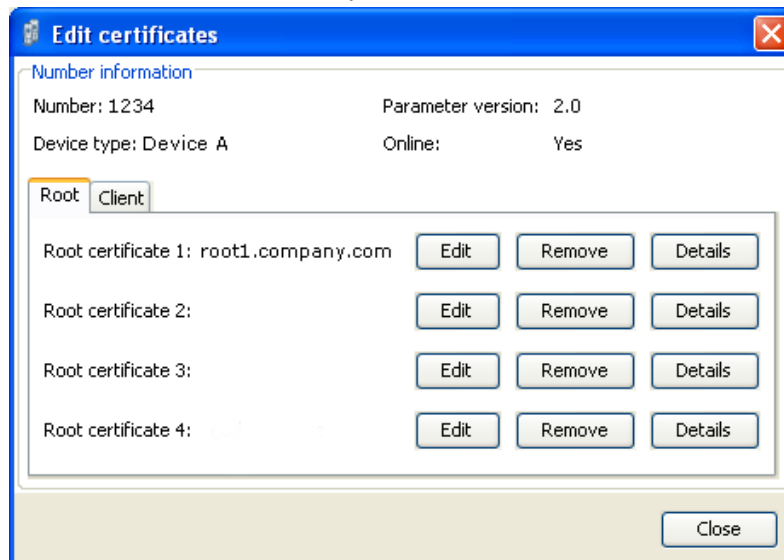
Edit certificates

Number information

Number: 1234

Parameter version: 2.0

Device type: Device A

Online: Yes

Root

Client

Root certificate 1: root1.company.com

Edit

Remove

Details

Root certificate 2:

Edit

Remove

Details

Root certificate 3:

Edit

Remove

Details

Root certificate 4:

Edit

Remove

Details

Close